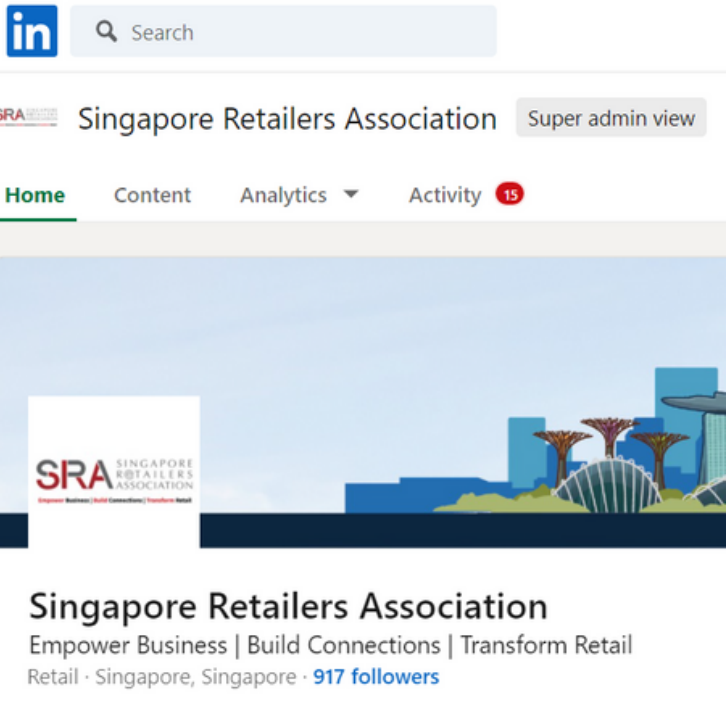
in

Search

SRA SINGAPORE RETAILERS ASSOCIATION

Singapore Retailers Association

Super admin view

Home

Content

Analytics

Activity 15

SRA SINGAPORE R@TAILERS ASSOCIATION
Empower Business | Build Connections | Transform Retail

Singapore Retailers Association

Empower Business | Build Connections | Transform Retail

Retail · Singapore, Singapore · 917 followers